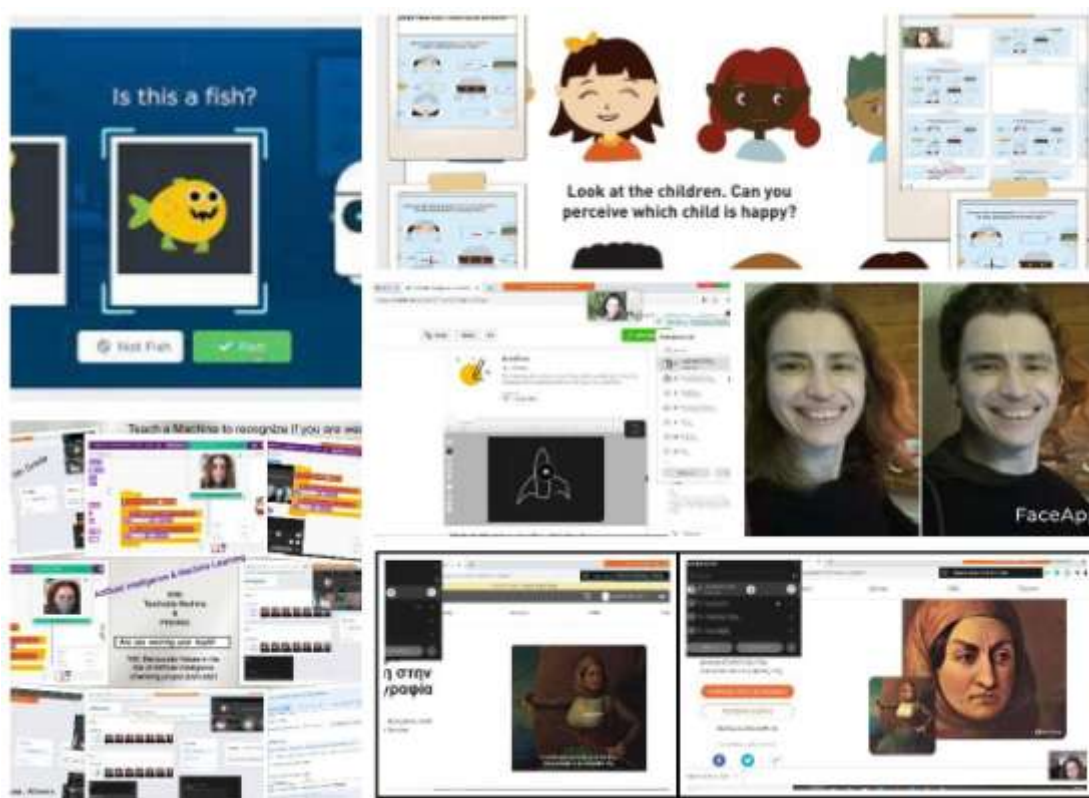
Is this a fish?

Not Fish

Fish

Look at the children. Can you perceive which child is happy?

Teach a Machine to recognize if you are wea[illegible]

FaceAp

Artificial Intelligence & Machine Learning

Teachable Machine

Are we wearing our mask?

η στην γραφία